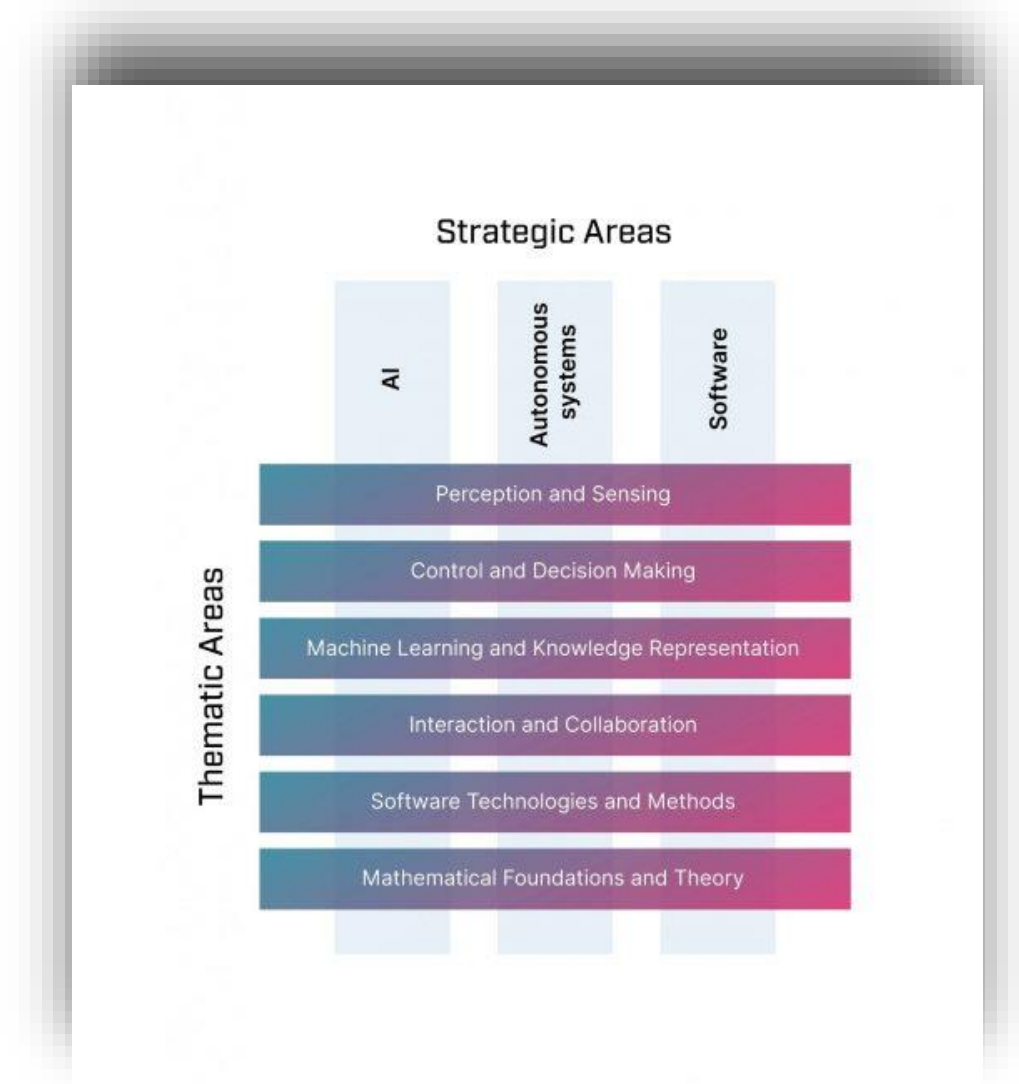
Strategic Areas

AI

Autonomous systems

Software

Thematic Areas

Perception and Sensing

Control and Decision Making

Machine Learning and Knowledge Representation

Interaction and Collaboration

Software Technologies and Methods

Mathematical Foundations and Theory